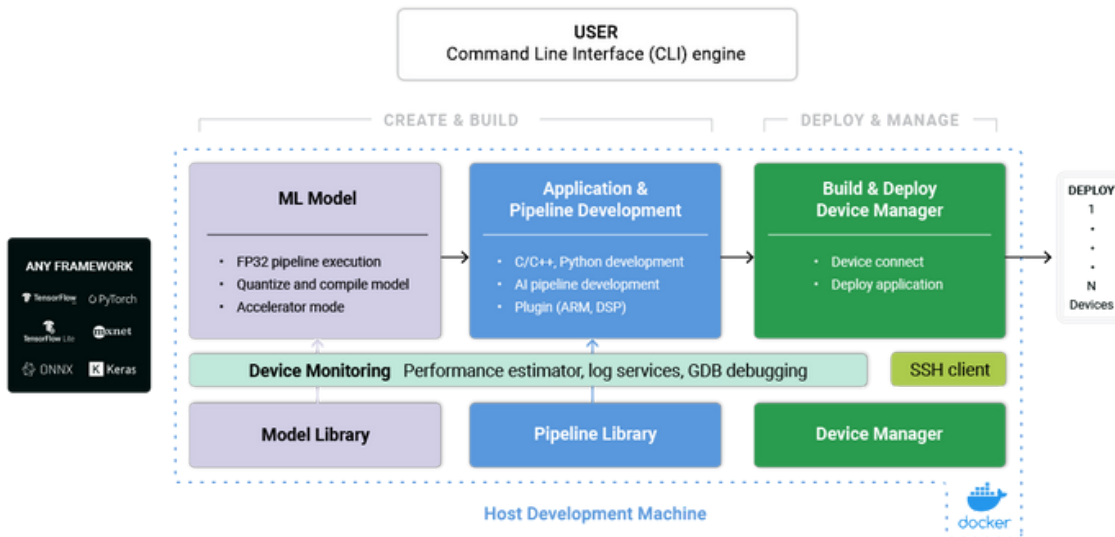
USER
Command Line Interface (CLI) engine

CREATE & BUILD

DEPLOY & MANAGE

ANY FRAMEWORK
TensorFlow
PyTorch
TensorFlow Lite
mxnet
ONNX
Keras

ML Model
• FP32 pipeline execution
• Quantize and compile model
• Accelerator mode

Application & Pipeline Development
• C/C++, Python development
• AI pipeline development
• Plugin (ARM, DSP)

Build & Deploy Device Manager
• Device connect
• Deploy application

DEPLOY
1
•
•
•
N
Devices

Device Monitoring Performance estimator, log services, GDB debugging

SSH client

Model Library

Pipeline Library

Device Manager

Host Development Machine

docker